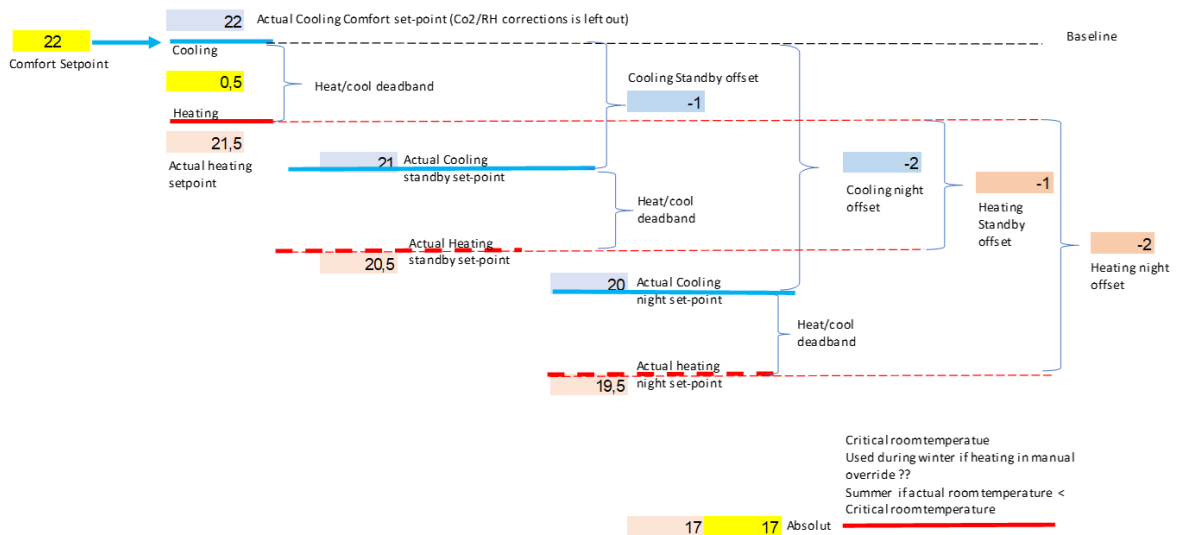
22
Comfort Setpoint

22 Actual Cooling Comfort set-point (Co2/RH corrections is left out)
Cooling

Baseline

0,5
Heat/cool deadband
Heating

Cooling Standby offset
-1

21,5
Actual heating setpoint

21 Actual Cooling standby set-point

-2
Cooling night offset

-1
Heating Standby offset

Heat/cool deadband

Actual Heating standby set-point
20,5

-2
Heating night offset

20 Actual Cooling night set-point

Heat/cool deadband

Actual heating night set-point
19,5

Critical roomtemperatue
Used during winter if heating in manual override ??
Summer if actual room temperature < Critical roomtemperature

17 17 Absolut